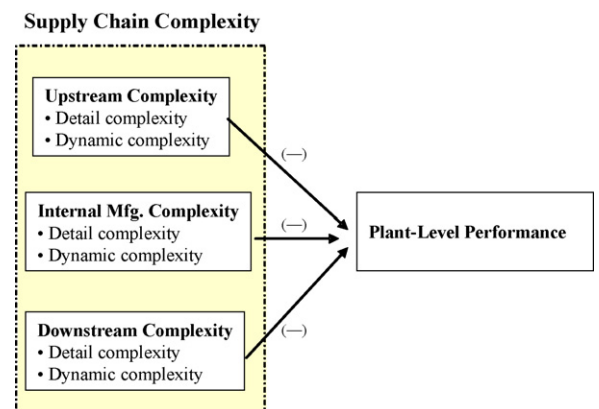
Supply Chain Complexity

Upstream Complexity
• Detail complexity
• Dynamic complexity

(—)

Internal Mfg. Complexity
• Detail complexity
• Dynamic complexity

(—)

Plant-Level Performance

Downstream Complexity
• Detail complexity
• Dynamic complexity

(—)